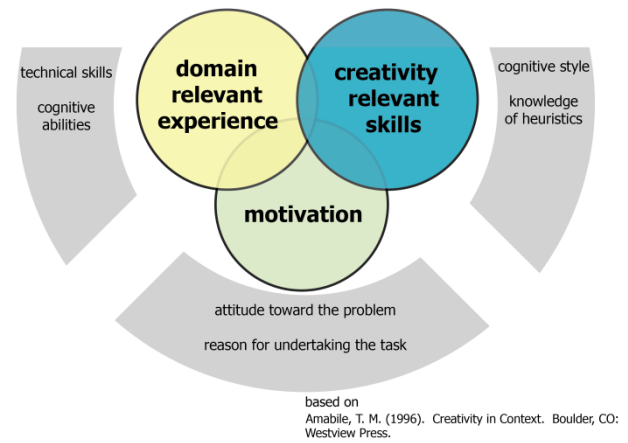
technical skills

cognitive abilities

domain relevant experience

creativity relevant skills

cognitive style

knowledge of heuristics

motivation

attitude toward the problem

reason for undertaking the task

based on
Amabile, T. M. (1996). Creativity in Context. Boulder, CO: Westview Press.